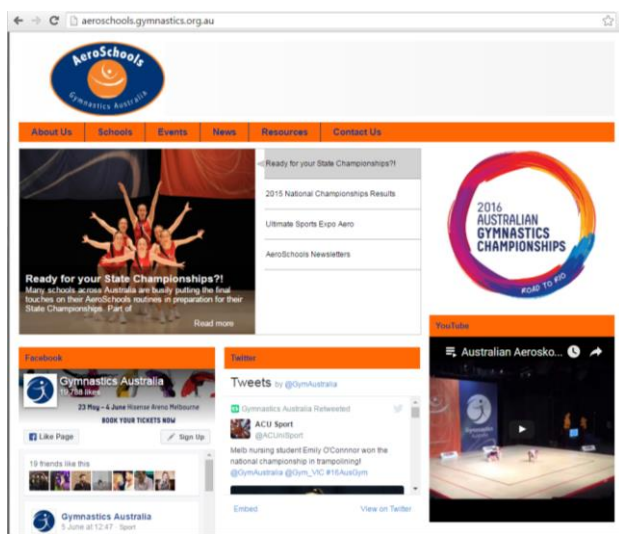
aeroschools.gymnastics.org.au

AeroSchools
Gymnastics Australia

About Us | Schools | Events | News | Resources | Contact Us

Ready for your State Championships?!
Many schools across Australia are busily putting the final touches on their AeroSchools routines in preparation for their State Championships. Part of
Read more

Ready for your State Championships?!
2015 National Championships Results
Ultimate Sports Expo Aero
AeroSchools Newsletters

2016 AUSTRALIAN GYMNASTICS CHAMPIONSHIPS
ROAD TO RIO

Facebook
Gymnastics Australia
15,788 likes
23 May – 4 June Hisense Arena Melbourne
BOOK YOUR TICKETS NOW
Like Page
Sign Up
19 friends like this
Gymnastics Australia
5 June at 12:47 · Sport

Twitter
Tweets by @GymAustralia
Gymnastics Australia Retweeted
ACU Sport
@ACUniSport
Melb nursing student Emily O'Connor won the national championship in trampolining!
@GymAustralia @Gym_VIC #16AusGym
Embed
View on Twitter

YouTube
Australian Aerosko...